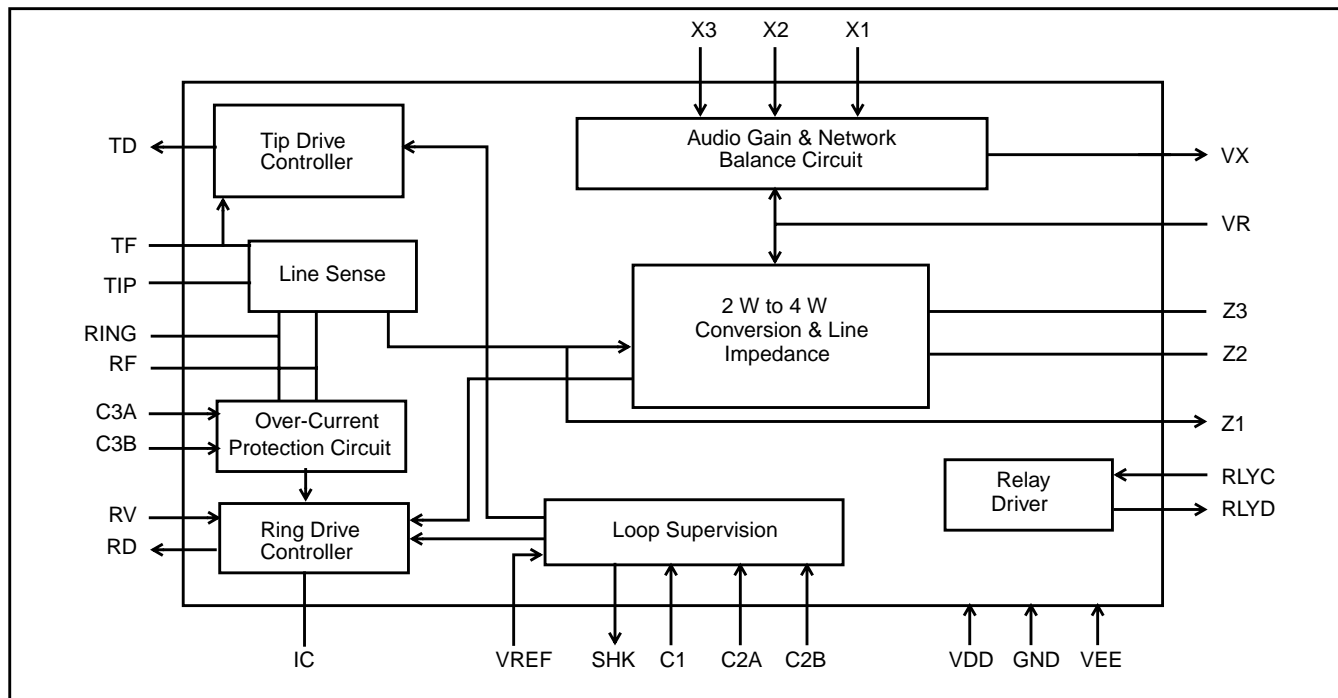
X3
X2
X1

TD
Tip Drive Controller

Audio Gain & Network Balance Circuit

VX

VR

TF
TIP
Line Sense

2 W to 4 W Conversion & Line Impedance

Z3
Z2

RING
RF

C3A
C3B
Over-Current Protection Circuit

Z1

Relay Driver
RLYC
RLYD

RV
RD
Ring Drive Controller

Loop Supervision

IC
VREF
SHK
C1
C2A
C2B
VDD
GND
VEE